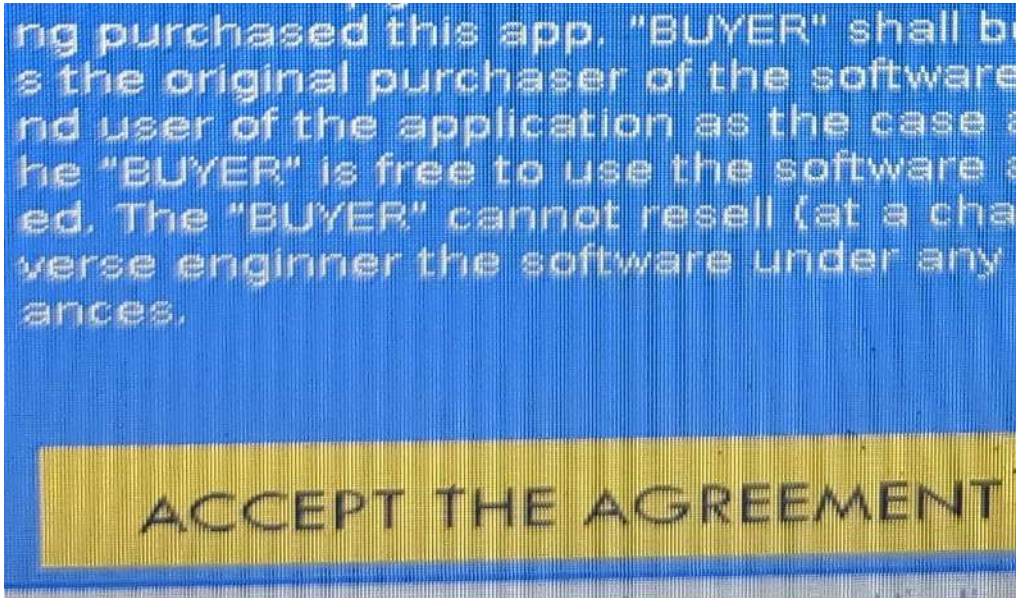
ng purchased this app. "BUYER" shall b
s the original purchaser of the software
nd user of the application as the case
he "BUYER" is free to use the software
ed. The "BUYER" cannot resell (at a cha
verse enginner the software under any
ances.

ACCEPT THE AGREEMENT